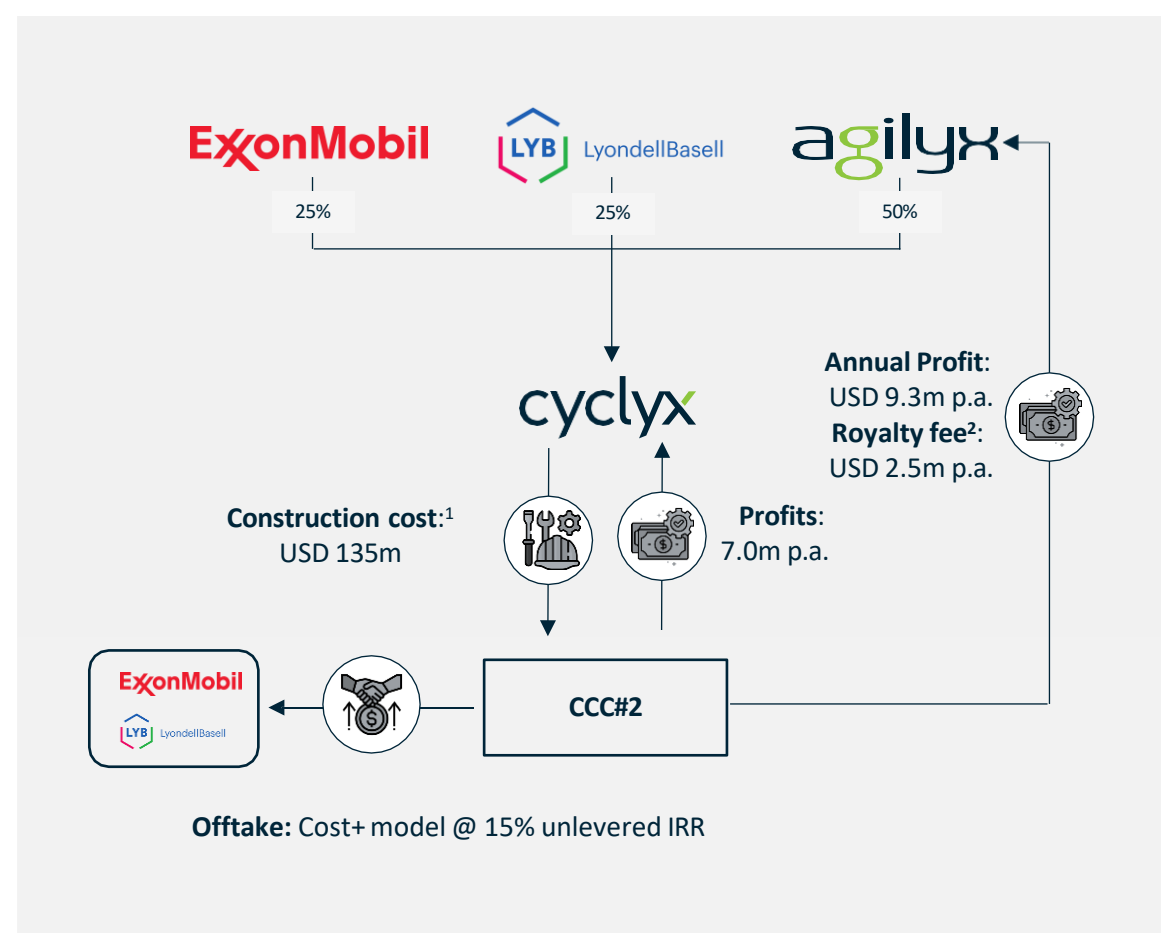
ExxonMobil
LYB LyondellBasell
agilyx

25%
25%
50%

Annual Profit: USD 9.3m p.a.
Royalty fee²: USD 2.5m p.a.

cyclyx

Construction cost:¹ USD 135m

Profits: 7.0m p.a.

ExxonMobil
LYB LyondellBasell

CCC#2

Offtake: Cost+ model @ 15% unlevered IRR